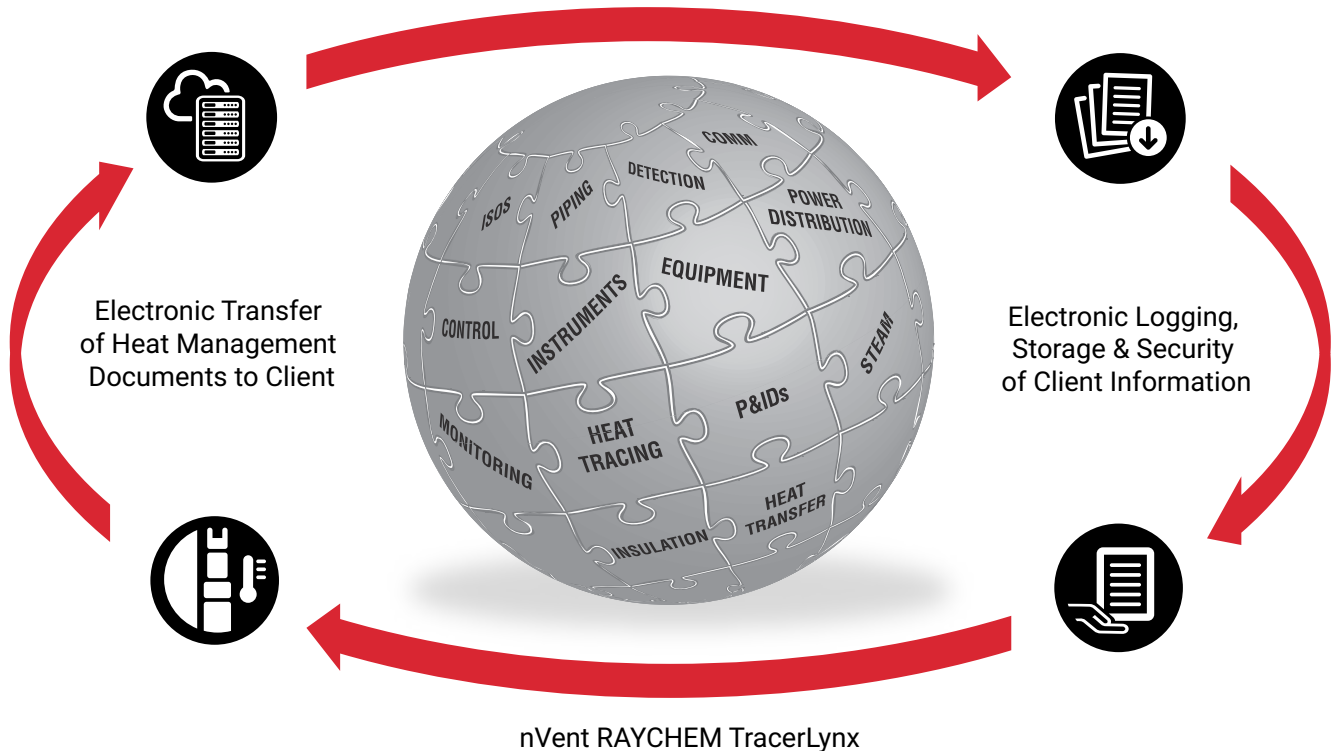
Electronic Transfer of Heat Management Documents to Client

ISOS
PIPING
DETECTION
COMM
POWER DISTRIBUTION
EQUIPMENT
CONTROL
INSTRUMENTS
STEAM
P&IDs
MONITORING
HEAT TRACING
HEAT TRANSFER
INSULATION

Electronic Logging, Storage & Security of Client Information

nVent RAYCHEM TracerLynx